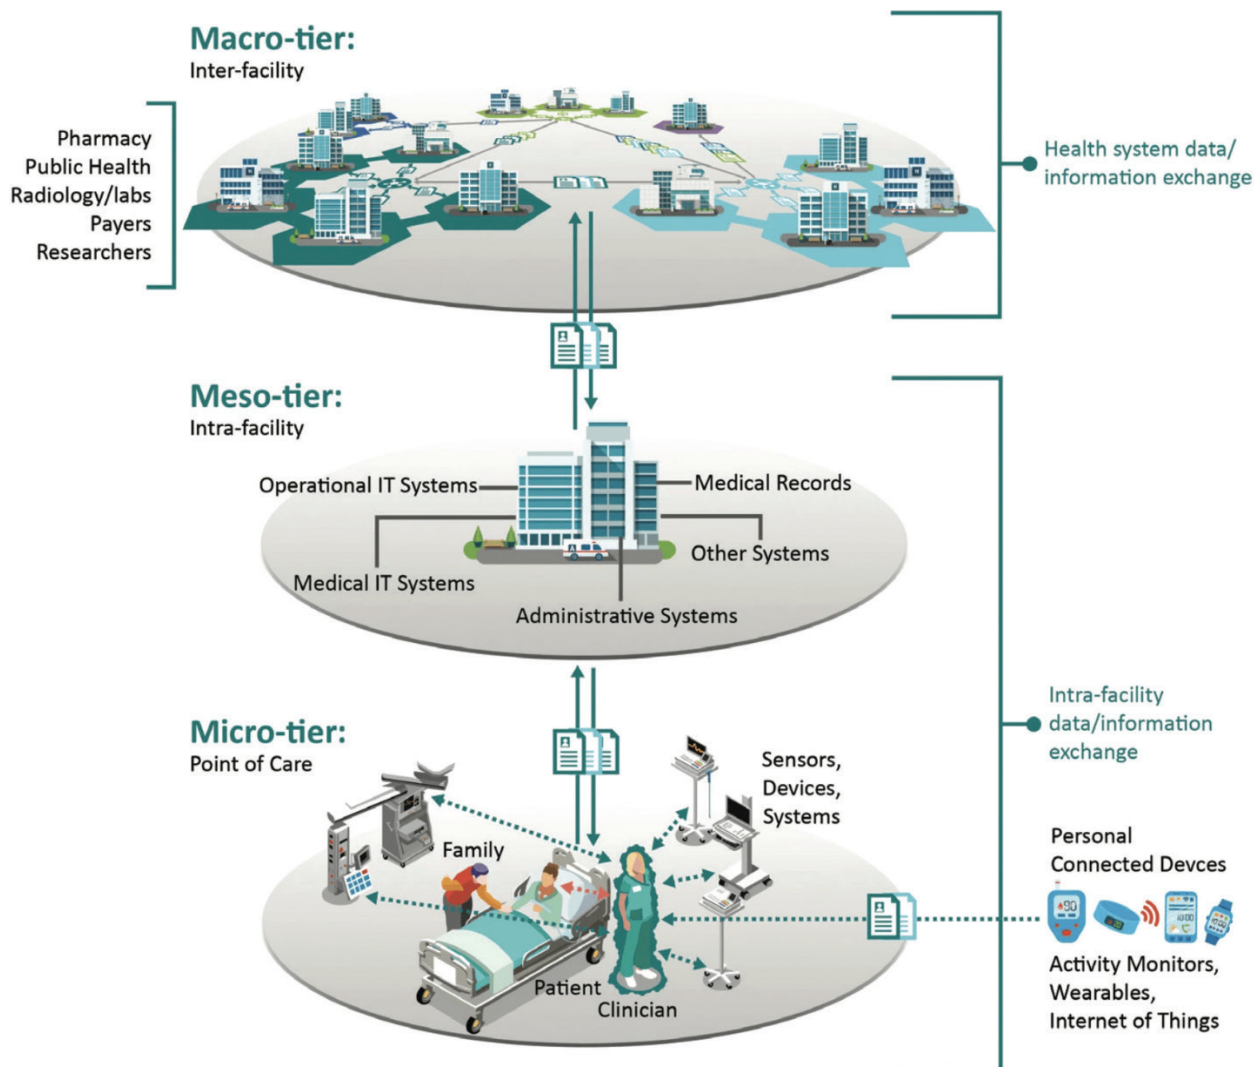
Macro-tier:
Inter-facility

Pharmacy
Public Health
Radiology/labs
Payers
Researchers

Health system data/
information exchange

Meso-tier:
Intra-facility

Operational IT Systems
Medical Records
Other Systems
Medical IT Systems
Administrative Systems

Intra-facility
data/information
exchange

Micro-tier:
Point of Care

Sensors,
Devices,
Systems

Family

Personal
Connected Devces

Patient
Clinician

Activity Monitors,
Wearables,
Internet of Things